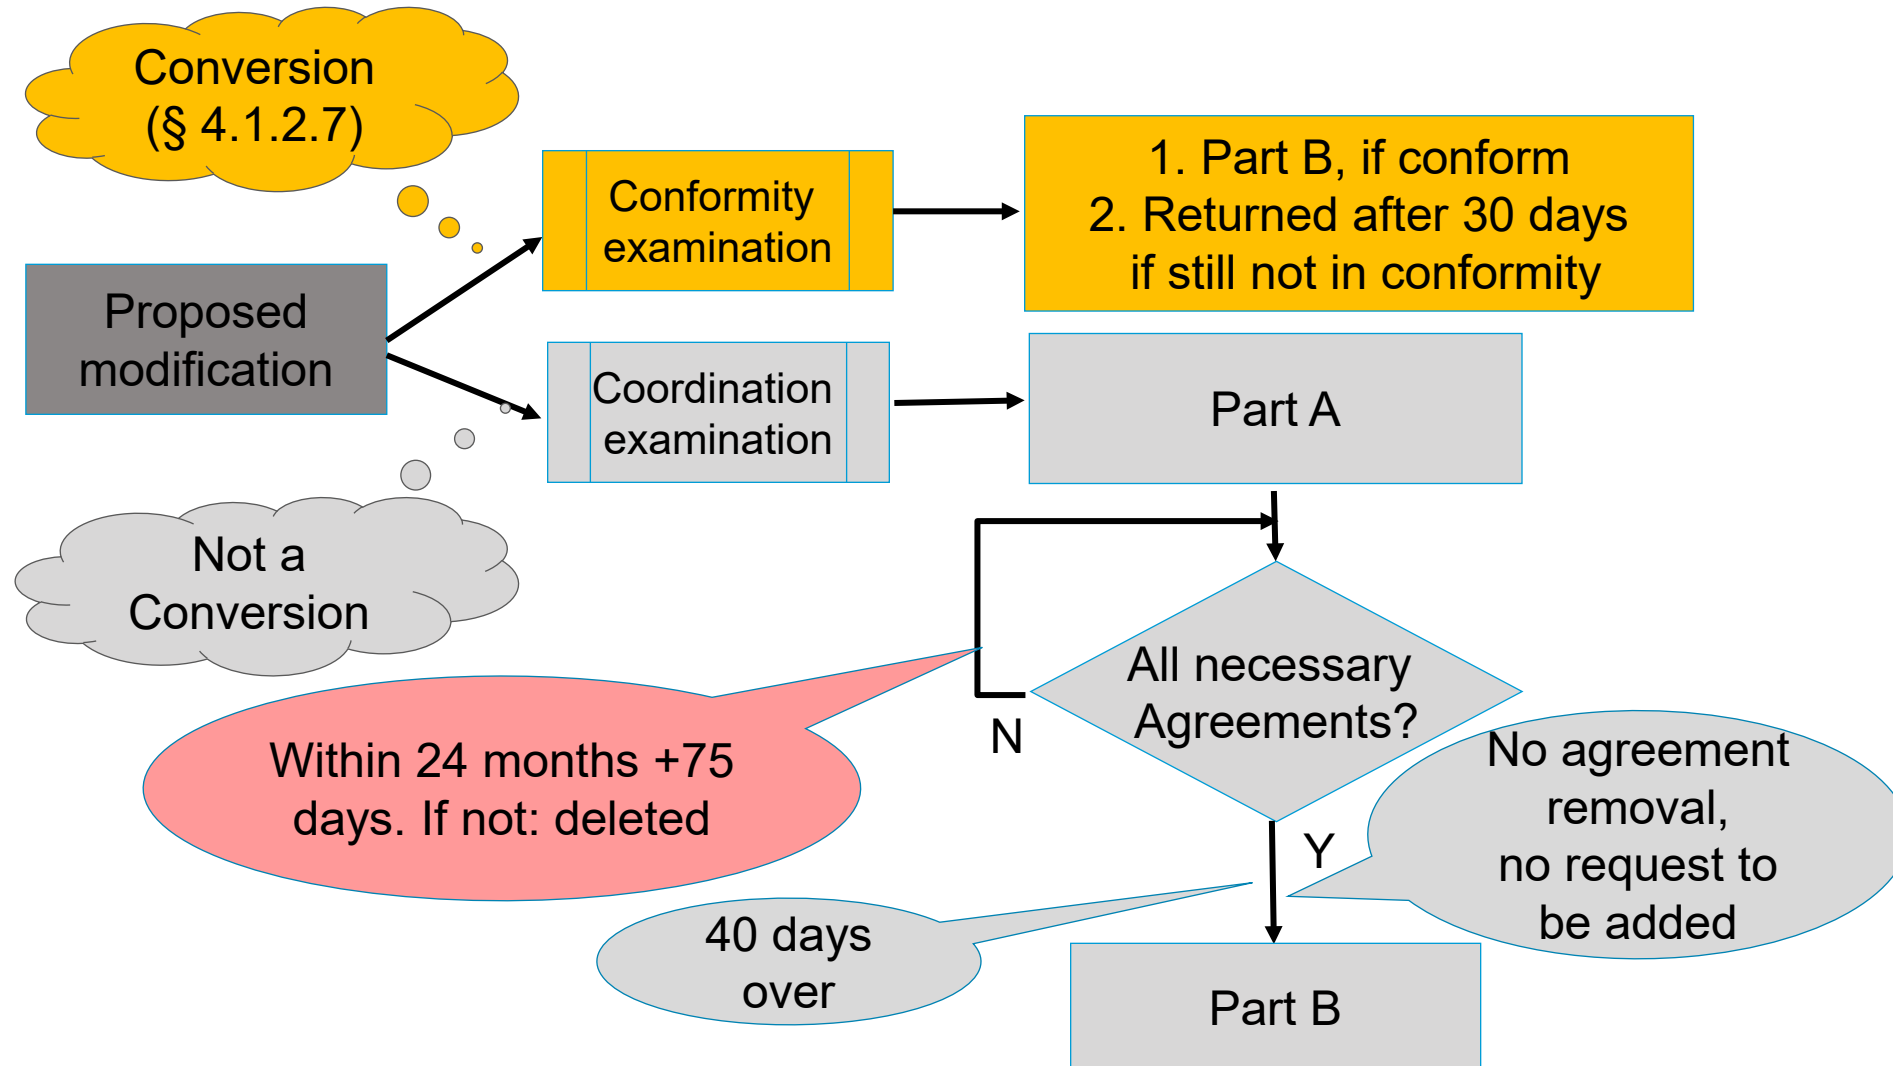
Conversion
(§ 4.1.2.7)

Proposed modification

Conformity examination

1. Part B, if conform
2. Returned after 30 days if still not in conformity

Coordination examination

Part A

Not a Conversion

All necessary Agreements?

N

Within 24 months +75 days. If not: deleted

No agreement removal, no request to be added

Y

40 days over

Part B